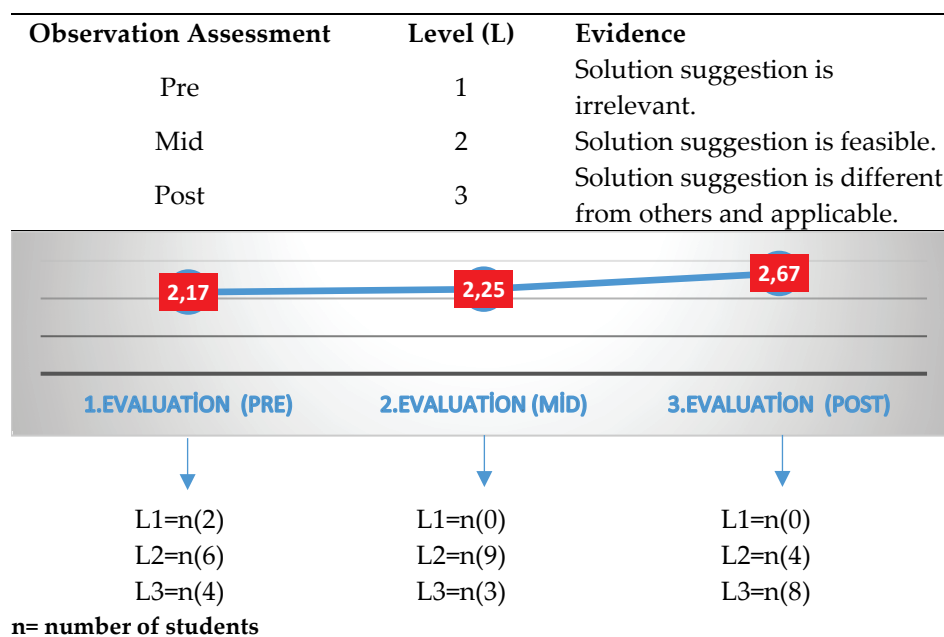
| Observation Assessment | Level (L) | Evidence |
|---|---|---|
| Pre | 1 | Solution suggestion is irrelevant. |
| Mid | 2 | Solution suggestion is feasible. |
| Post | 3 | Solution suggestion is different from others and applicable. |

2,17
2,25
2,67

1.EVALUATİON (PRE)
2.EVALUATİON (MİD)
3.EVALUATİON (POST)

L1=n(2)
L2=n(6)
L3=n(4)

L1=n(0)
L2=n(9)
L3=n(3)

L1=n(0)
L2=n(4)
L3=n(8)

n= number of students